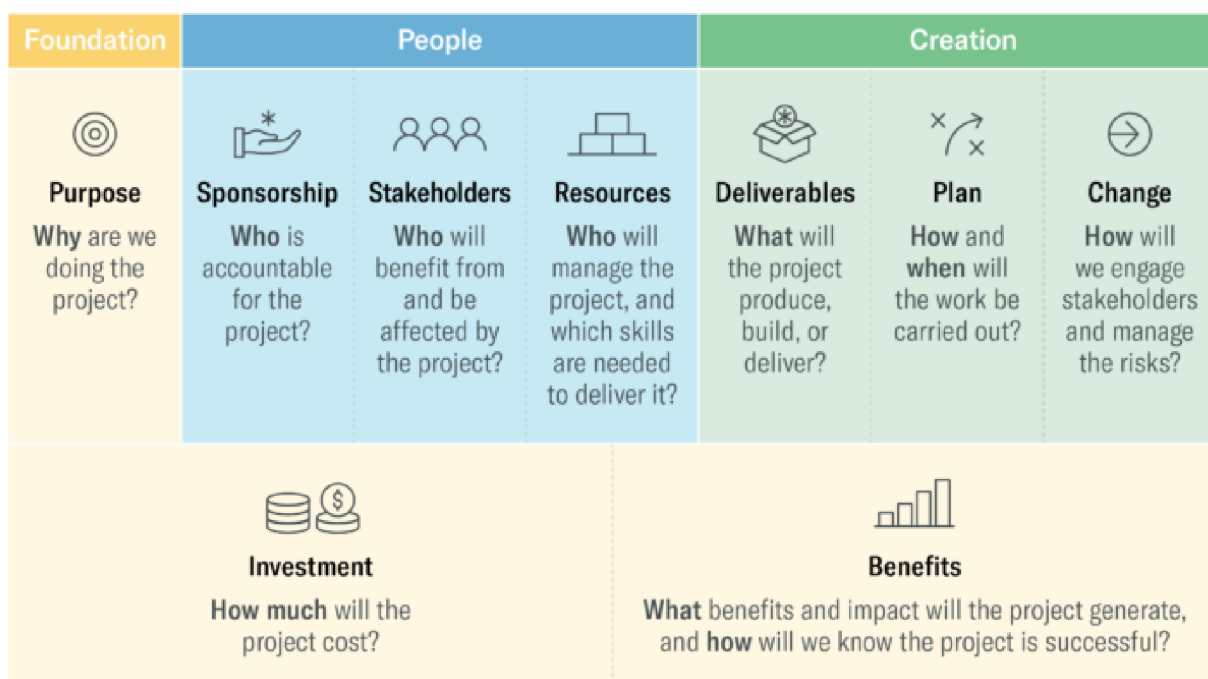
Foundation

People

Creation

Purpose
Why are we doing the project?

Sponsorship
Who is accountable for the project?

Stakeholders
Who will benefit from and be affected by the project?

Resources
Who will manage the project, and which skills are needed to deliver it?

Deliverables
What will the project produce, build, or deliver?

Plan
How and when will the work be carried out?

Change
How will we engage stakeholders and manage the risks?

Investment
How much will the project cost?

Benefits
What benefits and impact will the project generate, and how will we know the project is successful?